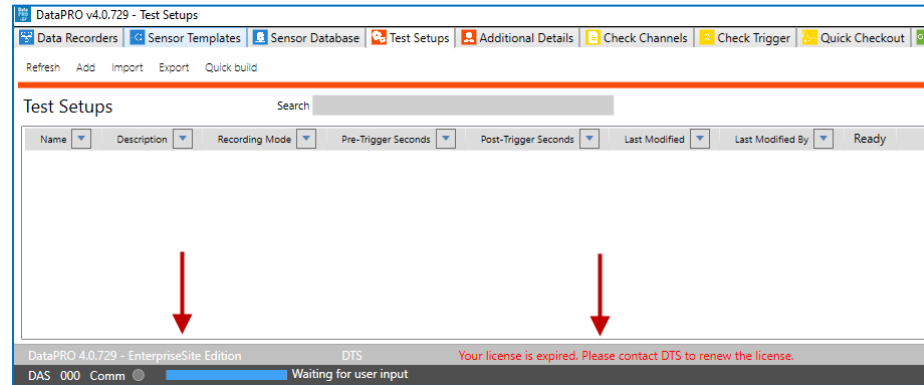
DataPRO v4.0.729 - Test Setups

Data Recorders | Sensor Templates | Sensor Database | Test Setups | Additional Details | Check Channels | Check Trigger | Quick Checkout

Refresh Add Import Export Quick build

Test Setups

Search

| Name | Description | Recording Mode | Pre-Trigger Seconds | Post-Trigger Seconds | Last Modified | Last Modified By | Ready |
|---|---|---|---|---|---|---|---|

DataPRO 4.0.729 - EnterpriseSite Edition DTS Your license is expired. Please contact DTS to renew the license.

DAS 000 Comm Waiting for user input